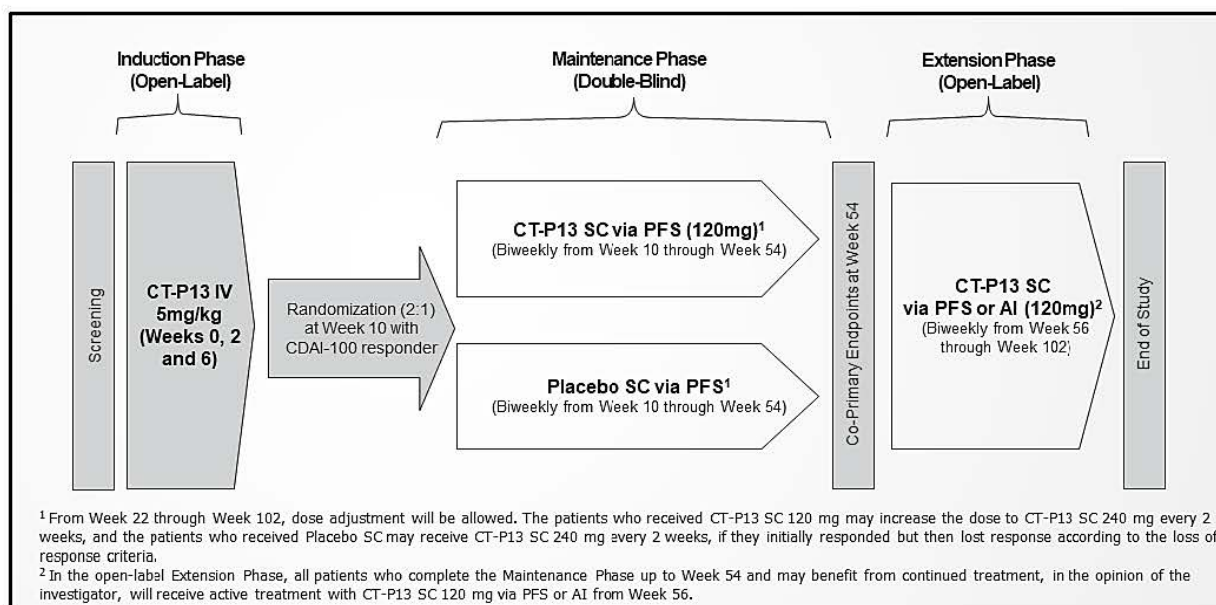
Induction Phase
(Open-Label)

Maintenance Phase
(Double-Blind)

Extension Phase
(Open-Label)

Screening

CT-P13 IV
5mg/kg
(Weeks 0, 2 and 6)

Randomization (2:1) at Week 10 with CDAI-100 responder

CT-P13 SC via PFS (120mg)$^1$
(Biweekly from Week 10 through Week 54)

Placebo SC via PFS$^1$
(Biweekly from Week 10 through Week 54)

Co-Primary Endpoints at Week 54

CT-P13 SC
via PFS or AI (120mg)$^2$
(Biweekly from Week 56 through Week 102)

End of Study

$^1$ From Week 22 through Week 102, dose adjustment will be allowed. The patients who received CT-P13 SC 120 mg may increase the dose to CT-P13 SC 240 mg every 2 weeks, and the patients who received Placebo SC may receive CT-P13 SC 240 mg every 2 weeks, if they initially responded but then lost response according to the loss of response criteria.
$^2$ In the open-label Extension Phase, all patients who complete the Maintenance Phase up to Week 54 and may benefit from continued treatment, in the opinion of the investigator, will receive active treatment with CT-P13 SC 120 mg via PFS or AI from Week 56.